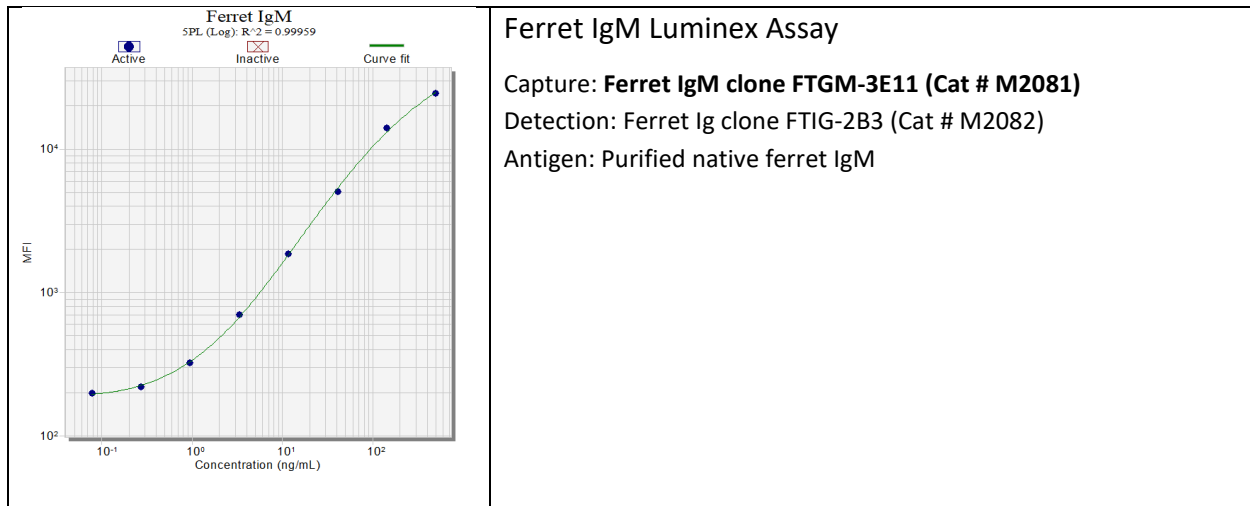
Ferret IgM
5PL (Log): R^2 = 0.99959

Active
Inactive
Curve fit

$10^4$
$10^3$
$10^2$
MFI

$10^{-1}$
$10^0$
$10^1$
$10^2$
Concentration (ng/mL)

Ferret IgM Luminex Assay

Capture: **Ferret IgM clone FTGM-3E11 (Cat # M2081)**

Detection: Ferret Ig clone FTIG-2B3 (Cat # M2082)

Antigen: Purified native ferret IgM